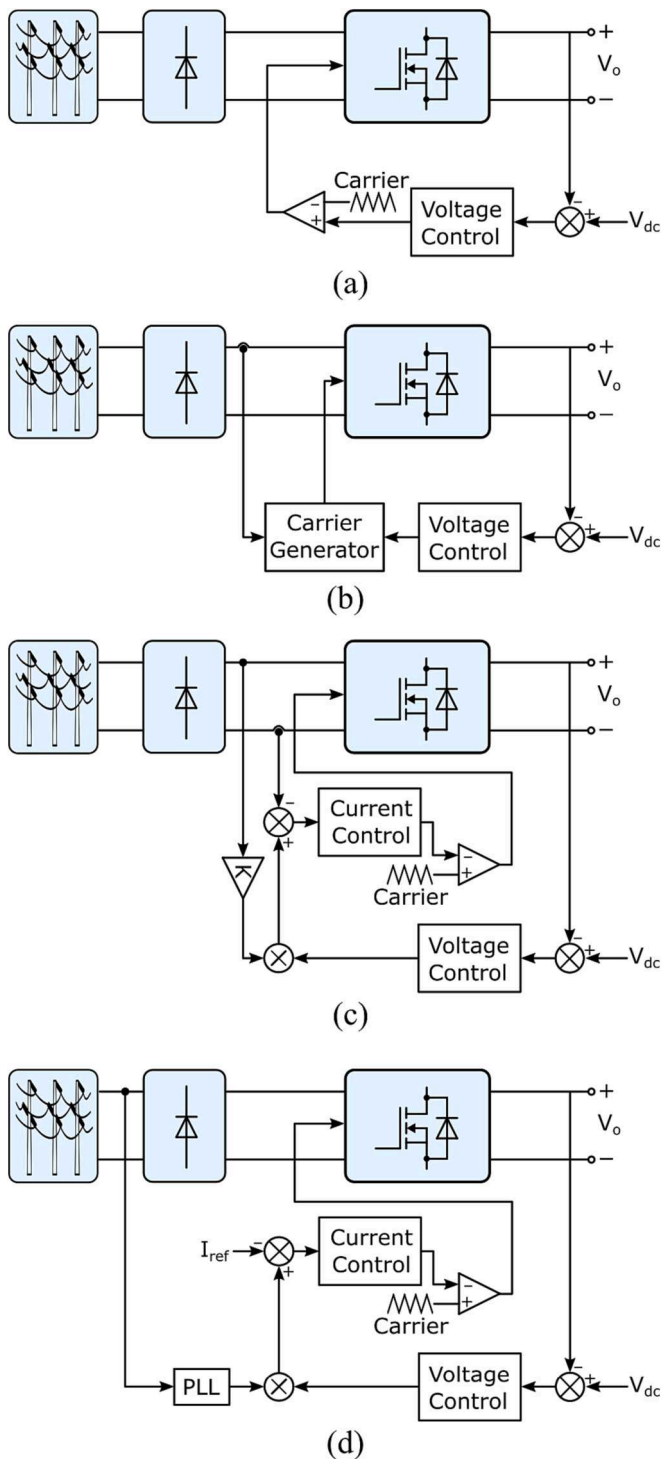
+
$V_o$
−
Carrier
−
+
Voltage Control
−
+
$V_{dc}$
(a)

+
$V_o$
−
Carrier Generator
Voltage Control
−
+
$V_{dc}$
(b)

+
$V_o$
−
−
+
Current Control
K
Carrier
−
+
Voltage Control
−
+
$V_{dc}$
(c)

+
$V_o$
−
$I_{ref}$
−
+
Current Control
Carrier
−
+
PLL
Voltage Control
−
+
$V_{dc}$
(d)